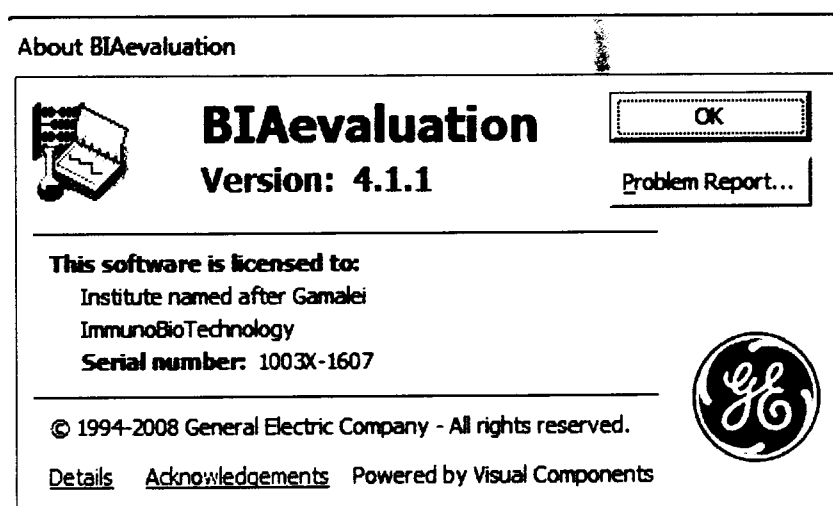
About BIAevaluation

BIAevaluation
Version: 4.1.1

OK

Problem Report...

This software is licensed to:
Institute named after Gamalei
ImmunoBioTechnology
Serial number: 1003X-1607

GE

© 1994-2008 General Electric Company - All rights reserved.

Details Acknowledgements Powered by Visual Components